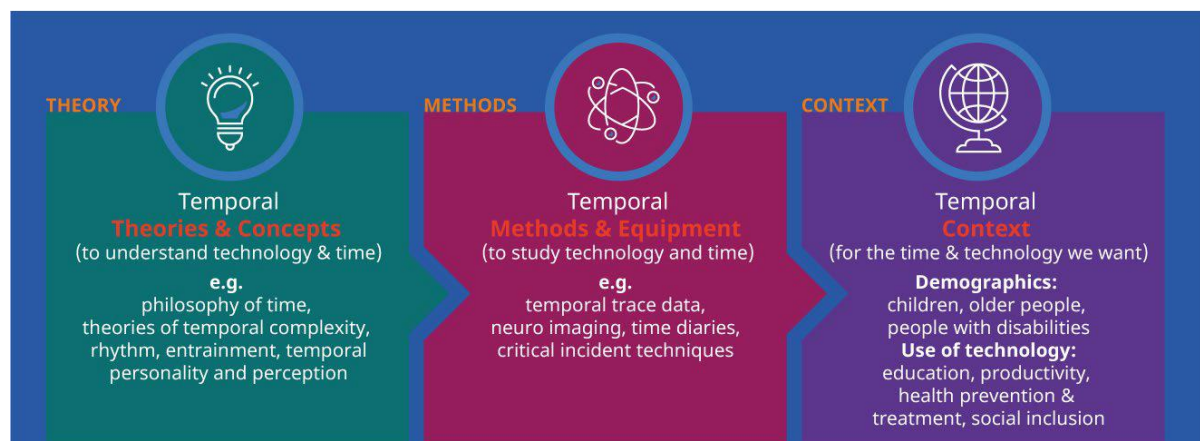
THEORY

Temporal
Theories & Concepts
(to understand technology & time)

e.g.
philosophy of time, theories of temporal complexity, rhythm, entrainment, temporal personality and perception

METHODS

Temporal
Methods & Equipment
(to study technology and time)

e.g.
temporal trace data, neuro imaging, time diaries, critical incident techniques

CONTEXT

Temporal
Context
(for the time & technology we want)

Demographics:
children, older people, people with disabilities

Use of technology:
education, productivity, health prevention & treatment, social inclusion